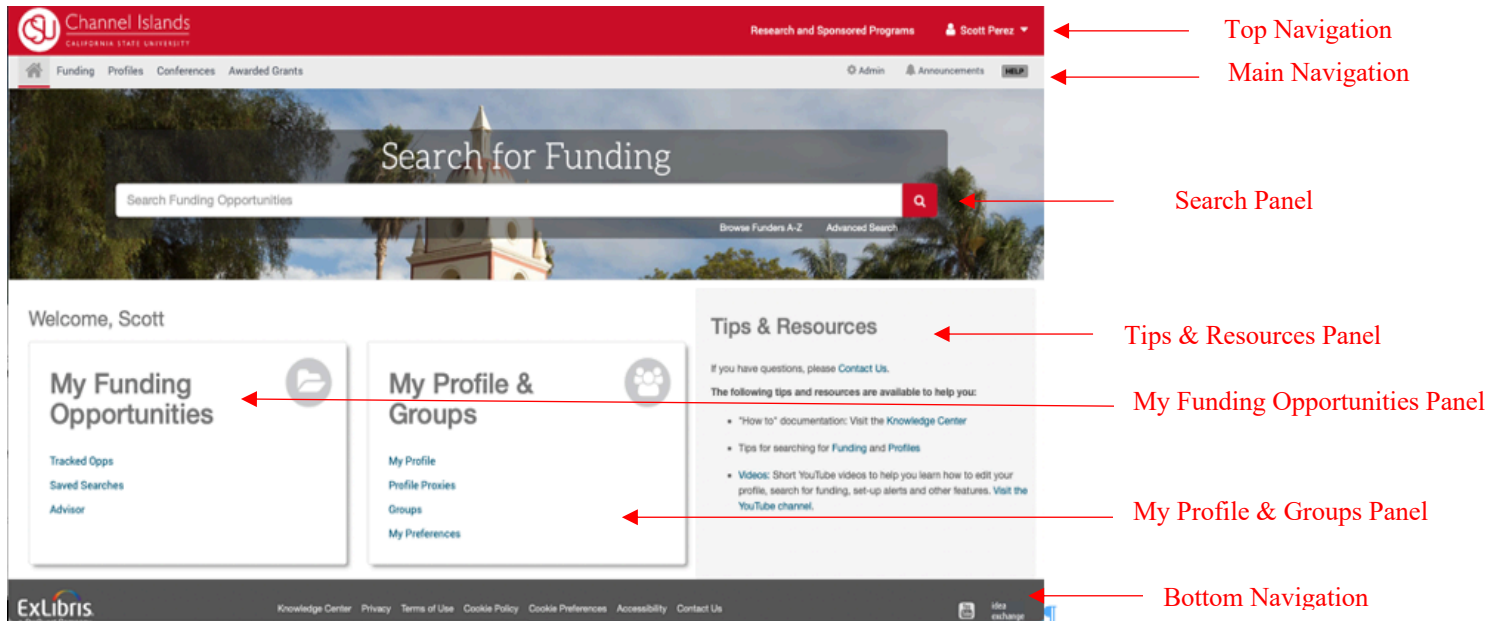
CSU Channel Islands
CALIFORNIA STATE UNIVERSITY

Research and Sponsored Programs Scott Perez

Top Navigation

Funding Profiles Conferences Awarded Grants

Admin Announcements HELP

Main Navigation

Search for Funding

Search Funding Opportunities

Browse Funders A-Z Advanced Search

Search Panel

Welcome, Scott

My Funding Opportunities

Tracked Opps
Saved Searches
Advisor

My Profile & Groups

My Profile
Profile Proxies
Groups
My Preferences

Tips & Resources

If you have questions, please Contact Us.

The following tips and resources are available to help you:

- "How to" documentation: Visit the Knowledge Center
- Tips for searching for Funding and Profiles
- Videos: Short YouTube videos to help you learn how to edit your profile, search for funding, set-up alerts and other features. Visit the YouTube channel.

Tips & Resources Panel

My Funding Opportunities Panel

My Profile & Groups Panel

ExLibris

Knowledge Center Privacy Terms of Use Cookie Policy Cookie Preferences Accessibility Contact Us

idea exchange

Bottom Navigation